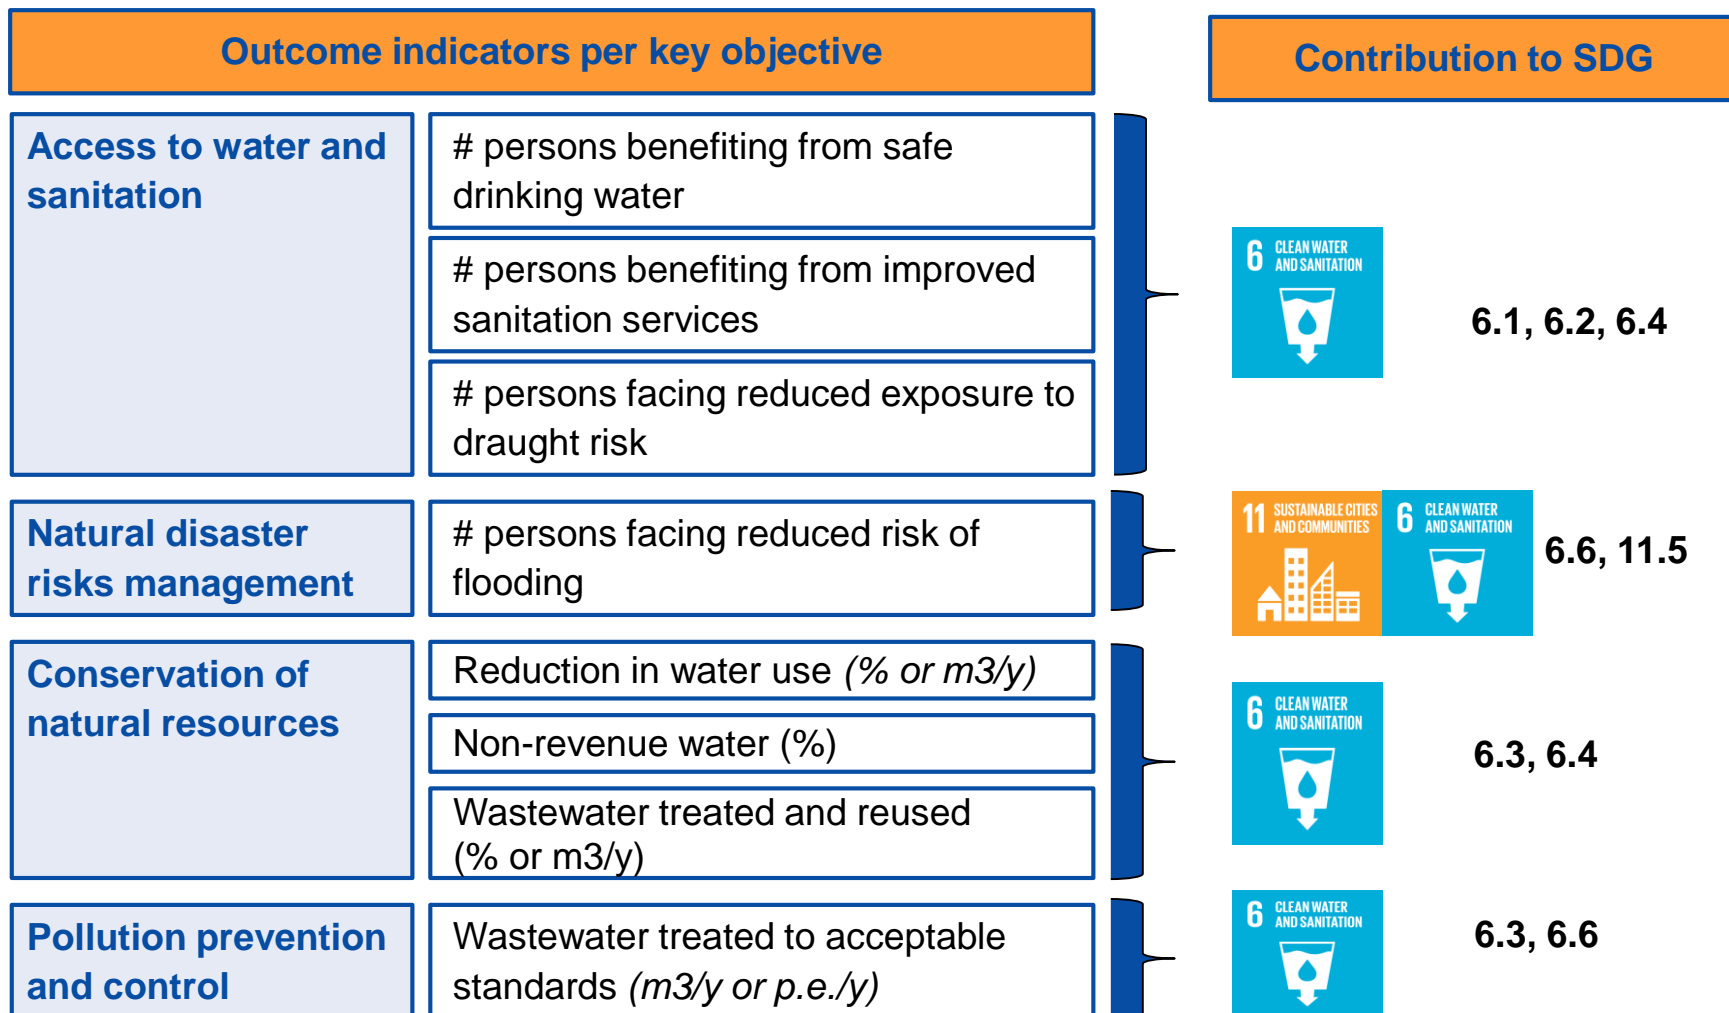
Outcome indicators per key objective

Contribution to SDG

Access to water and sanitation

# persons benefiting from safe drinking water

# persons benefiting from improved sanitation services

# persons facing reduced exposure to draught risk

6 CLEAN WATER AND SANITATION

6.1, 6.2, 6.4

Natural disaster risks management

# persons facing reduced risk of flooding

11 SUSTAINABLE CITIES AND COMMUNITIES

6 CLEAN WATER AND SANITATION

6.6, 11.5

Conservation of natural resources

Reduction in water use *(% or m3/y)*

Non-revenue water (%)

Wastewater treated and reused (% or m3/y)

6 CLEAN WATER AND SANITATION

6.3, 6.4

Pollution prevention and control

Wastewater treated to acceptable standards *(m3/y or p.e./y)*

6 CLEAN WATER AND SANITATION

6.3, 6.6